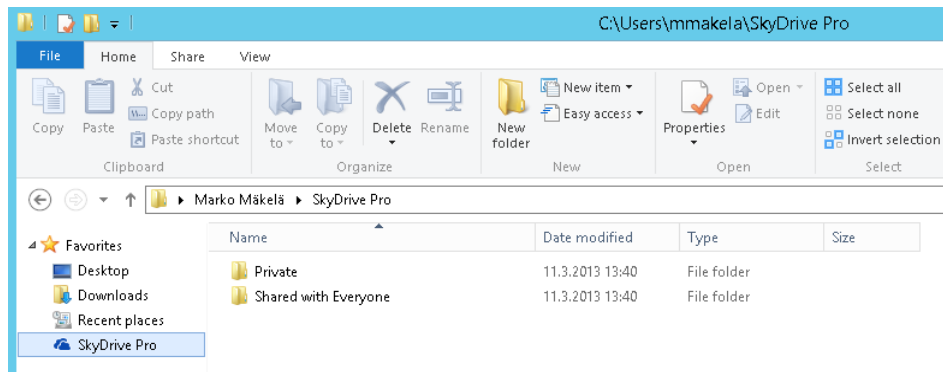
C:\Users\mmakela\SkyDrive Pro

File | Home | Share | View

Copy
Paste
Cut
Copy path
Paste shortcut
Clipboard

Move to
Copy to
Delete
Rename
Organize

New folder
New item ▾
Easy access ▾
New

Properties
Open ▾
Edit
Open

Select all
Select none
Invert selection
Select

Marko Mäkelä ▸ SkyDrive Pro

Favorites
Desktop
Downloads
Recent places
SkyDrive Pro

| Name | Date modified | Type | Size |
|---|---|---|---|
| Private | 11.3.2013 13:40 | File folder | |
| Shared with Everyone | 11.3.2013 13:40 | File folder | |